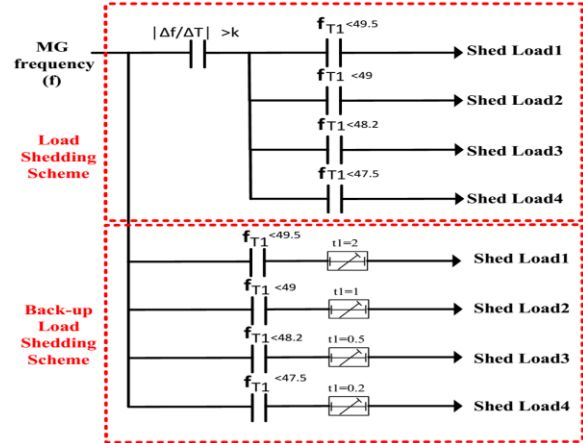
MG frequency (f)

$|\Delta f/\Delta T|$ >k

$f_{T1}$<49.5
Shed Load1

$f_{T1}$ <49
Shed Load2

$f_{T1}$<48.2
Shed Load3

$f_{T1}$<47.5
Shed Load4

Load Shedding Scheme

$f_{T1}$<49.5
t1=2
Shed Load1

$f_{T1}$ <49
t1=1
Shed Load2

$f_{T1}$<48.2
t1=0.5
Shed Load3

$f_{T1}$<47.5
t1=0.2
Shed Load4

Back-up Load Shedding Scheme